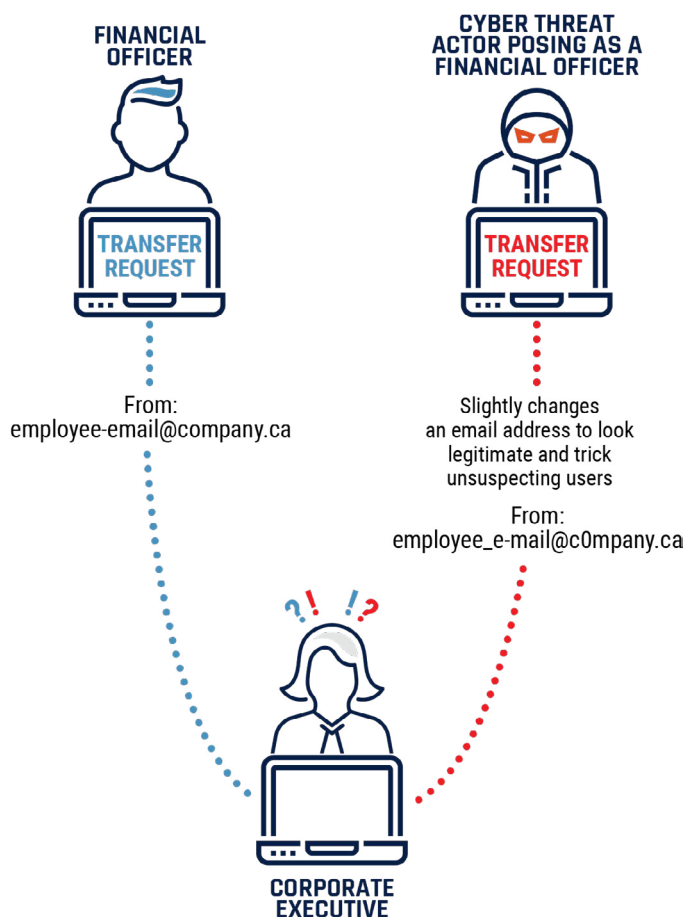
FINANCIAL OFFICER

CYBER THREAT ACTOR POSING AS A FINANCIAL OFFICER

TRANSFER REQUEST

TRANSFER REQUEST

From:
employee-email@company.ca

Slightly changes an email address to look legitimate and trick unsuspecting users

From:
employee_e-mail@c0mpany.ca

?! !?

CORPORATE EXECUTIVE